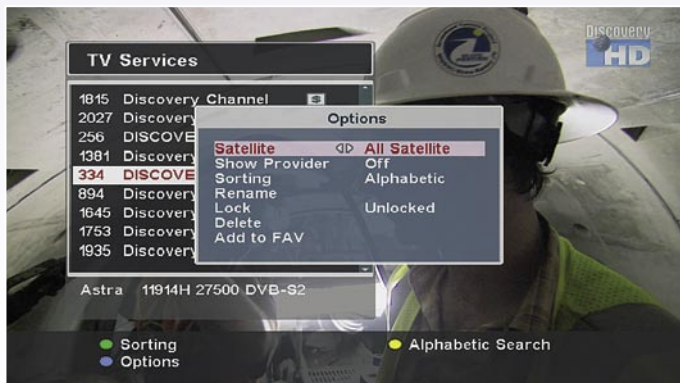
TV Services

1815 Discovery Channel $
2027 Discovery
256 DISCOVE
1381 Discovery
334 DISCOVE
894 Discovery
1645 Discovery
1753 Discovery
1935 Discovery

Options

| | |
|---|---|
| Satellite | All Satellite |
| Show Provider | Off |
| Sorting | Alphabetic |
| Rename | |
| Lock | Unlocked |
| Delete | |
| Add to FAV | |

Astra 11914H 27500 DVB-S2

Discovery HD

Sorting
Options
Alphabetic Search